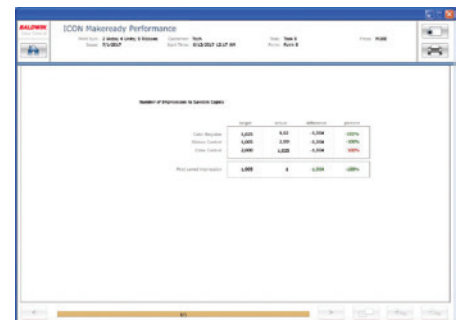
BALDWIN

ICON Makeready Performance

Print Run: 2 Units 4 Units 3 Presses
Date: 7/1/2017
Customer: Tech
Start Time: 6/12/2017 12:17 AM
Task: Task 6
Press: Run 8
Press: P100

Number of Impressions to Genuine Copies

| | target | actual | difference | percent |
|---|---|---|---|---|
| Color Register | 4,020 | 832 | -3,294 | -100% |
| Ribbon Control | 4,000 | 2,000 | -3,294 | -100% |
| Color Control | 2,000 | 1,020 | -3,294 | -100% |

| First saved impression | 4,000 | 0 | -1,000 | -100% |

0/1